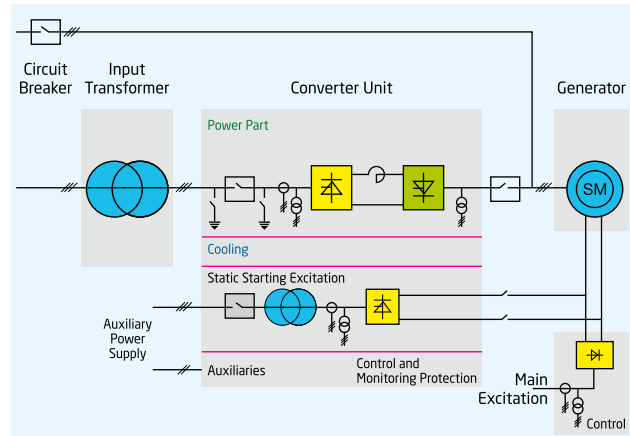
Circuit Breaker

Input Transformer

Converter Unit

Generator

Power Part

SM

Cooling

Static Starting Excitation

Auxiliary Power Supply

Auxiliaries

Control and Monitoring Protection

Main Excitation

Control